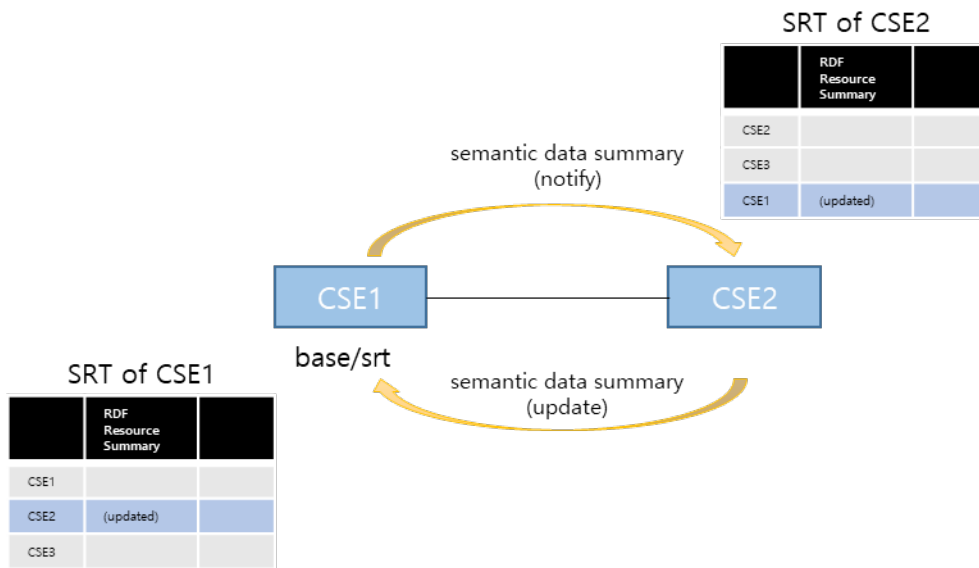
SRT of CSE2

| | RDF Resource Summary | |
|---|---|---|
| CSE2 | | |
| CSE3 | | |
| CSE1 | (updated) | |

semantic data summary (notify)

CSE1

CSE2

base/srt

semantic data summary (update)

SRT of CSE1

| | RDF Resource Summary | |
|---|---|---|
| CSE1 | | |
| CSE2 | (updated) | |
| CSE3 | | |